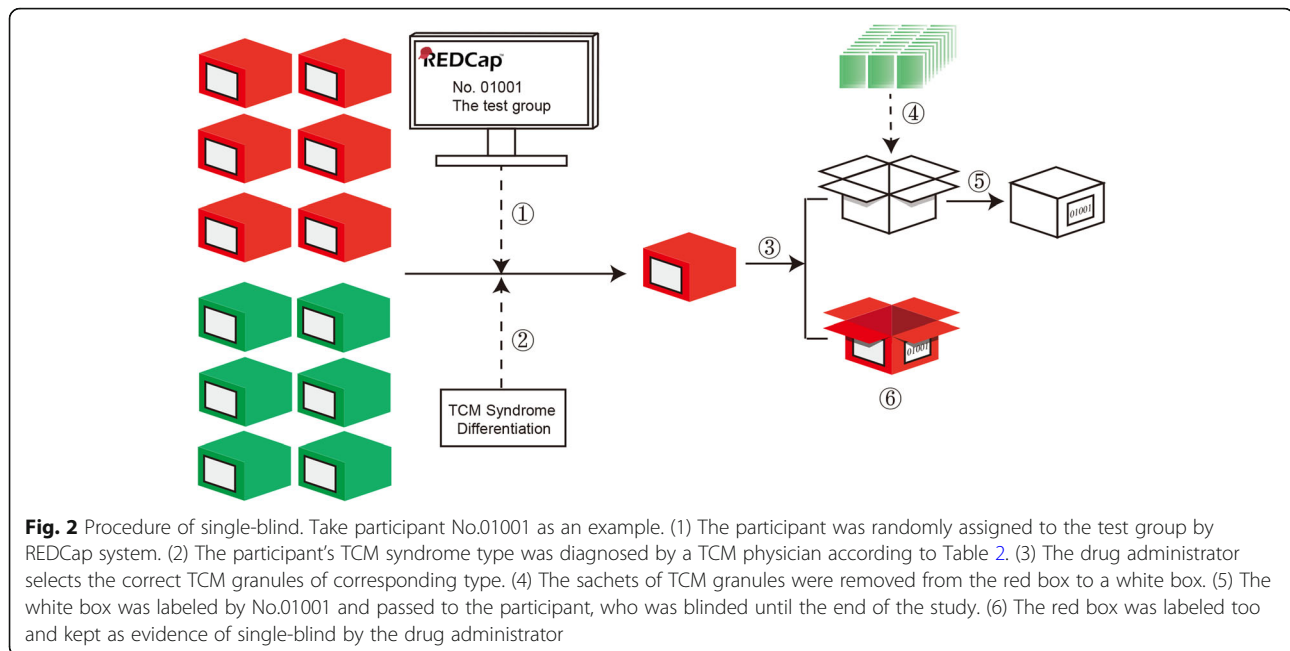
REDCap
No. 01001
The test group

①

②

TCM Syndrome Differentiation

③

④

⑤

01001

01001

⑥

**Fig. 2** Procedure of single-blind. Take participant No.01001 as an example. (1) The participant was randomly assigned to the test group by REDCap system. (2) The participant's TCM syndrome type was diagnosed by a TCM physician according to Table 2. (3) The drug administrator selects the correct TCM granules of corresponding type. (4) The sachets of TCM granules were removed from the red box to a white box. (5) The white box was labeled by No.01001 and passed to the participant, who was blinded until the end of the study. (6) The red box was labeled too and kept as evidence of single-blind by the drug administrator